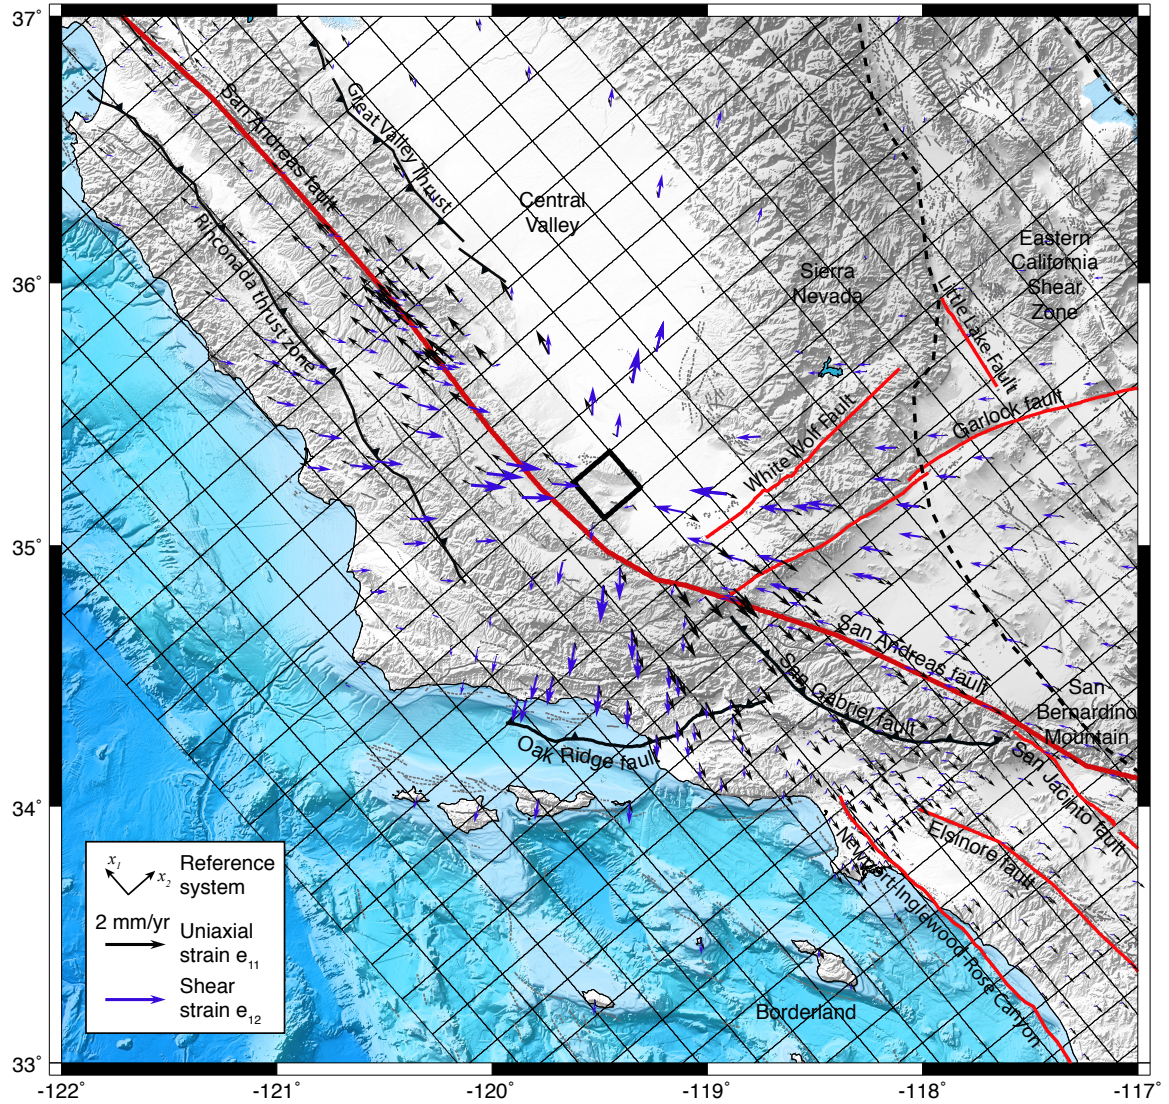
37°
36°
35°
34°
33°
-122°
-121°
-120°
-119°
-118°
-117°

San Andreas fault
Great Valley thrust
Rinconada thrust zone
Central Valley
Sierra Nevada
Eastern California Shear Zone
Little Lake Fault
White Wolf Fault
Garlock fault
San Andreas fault
San Gabriel fault
San Bernardino Mountain
San Jacinto fault
Oak Ridge fault
Elsinore fault
Newport-Inglewood-Rose Canyon
Borderland

$x_1$ $x_2$ Reference system
2 mm/yr Uniaxial strain $e_{11}$
Shear strain $e_{12}$